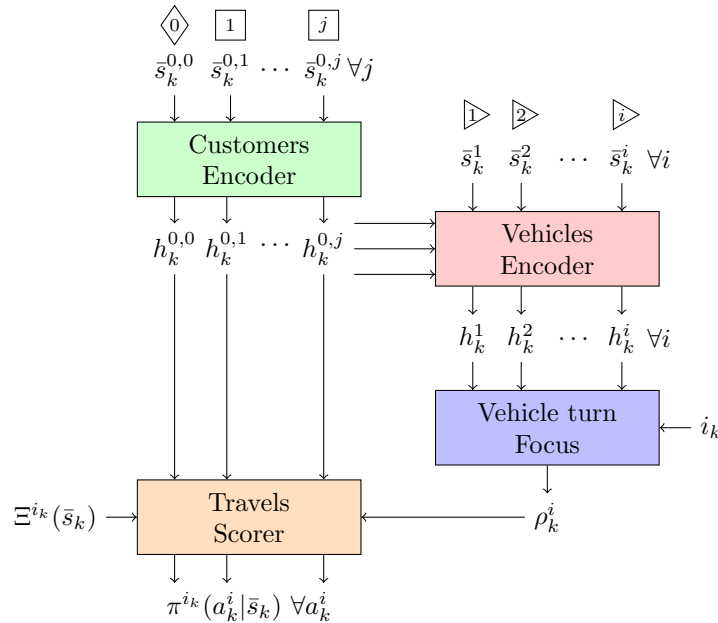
0 1 $j$

$\bar{s}_k^{0,0}$ $\bar{s}_k^{0,1}$ $\cdots$ $\bar{s}_k^{0,j}$ $\forall j$

Customers Encoder

$h_k^{0,0}$ $h_k^{0,1}$ $\cdots$ $h_k^{0,j}$

1 2 $i$

$\bar{s}_k^1$ $\bar{s}_k^2$ $\cdots$ $\bar{s}_k^i$ $\forall i$

Vehicles Encoder

$h_k^1$ $h_k^2$ $\cdots$ $h_k^i$ $\forall i$

Vehicle turn Focus

$i_k$

$\rho_k^i$

$\Xi^{i_k}(\bar{s}_k)$

Travels Scorer

$\pi^{i_k}(a_k^i|\bar{s}_k)$ $\forall a_k^i$